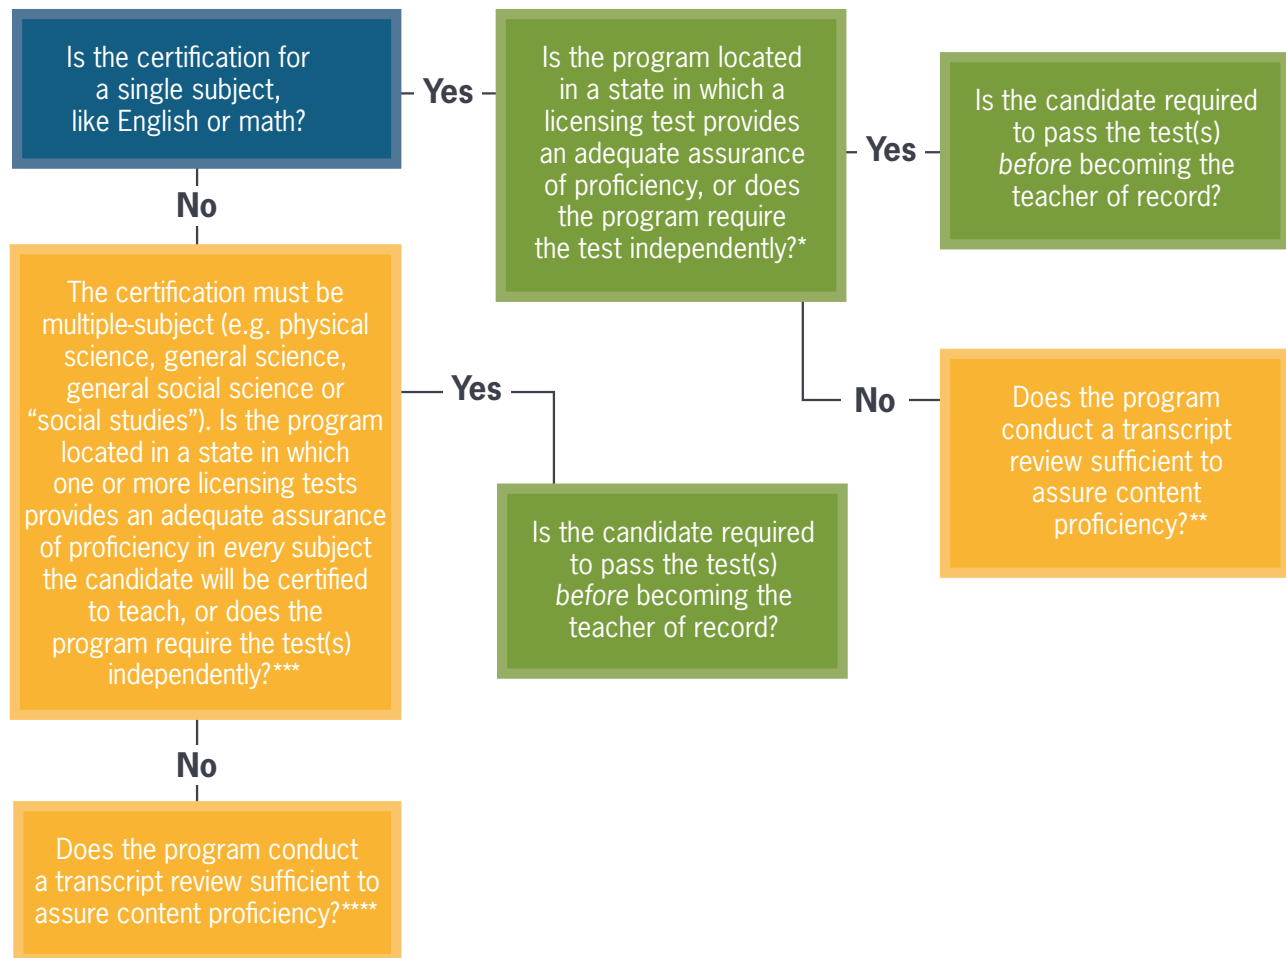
Is the certification for a single subject, like English or math?

Yes

Is the program located in a state in which a licensing test provides an adequate assurance of proficiency, or does the program require the test independently?*

Yes

Is the candidate required to pass the test(s) *before* becoming the teacher of record?

No

No

Does the program conduct a transcript review sufficient to assure content proficiency?**

The certification must be multiple-subject (e.g. physical science, general science, general social science or "social studies"). Is the program located in a state in which one or more licensing tests provides an adequate assurance of proficiency in *every* subject the candidate will be certified to teach, or does the program require the test(s) independently?***

Yes

Is the candidate required to pass the test(s) *before* becoming the teacher of record?

No

Does the program conduct a transcript review sufficient to assure content proficiency?****